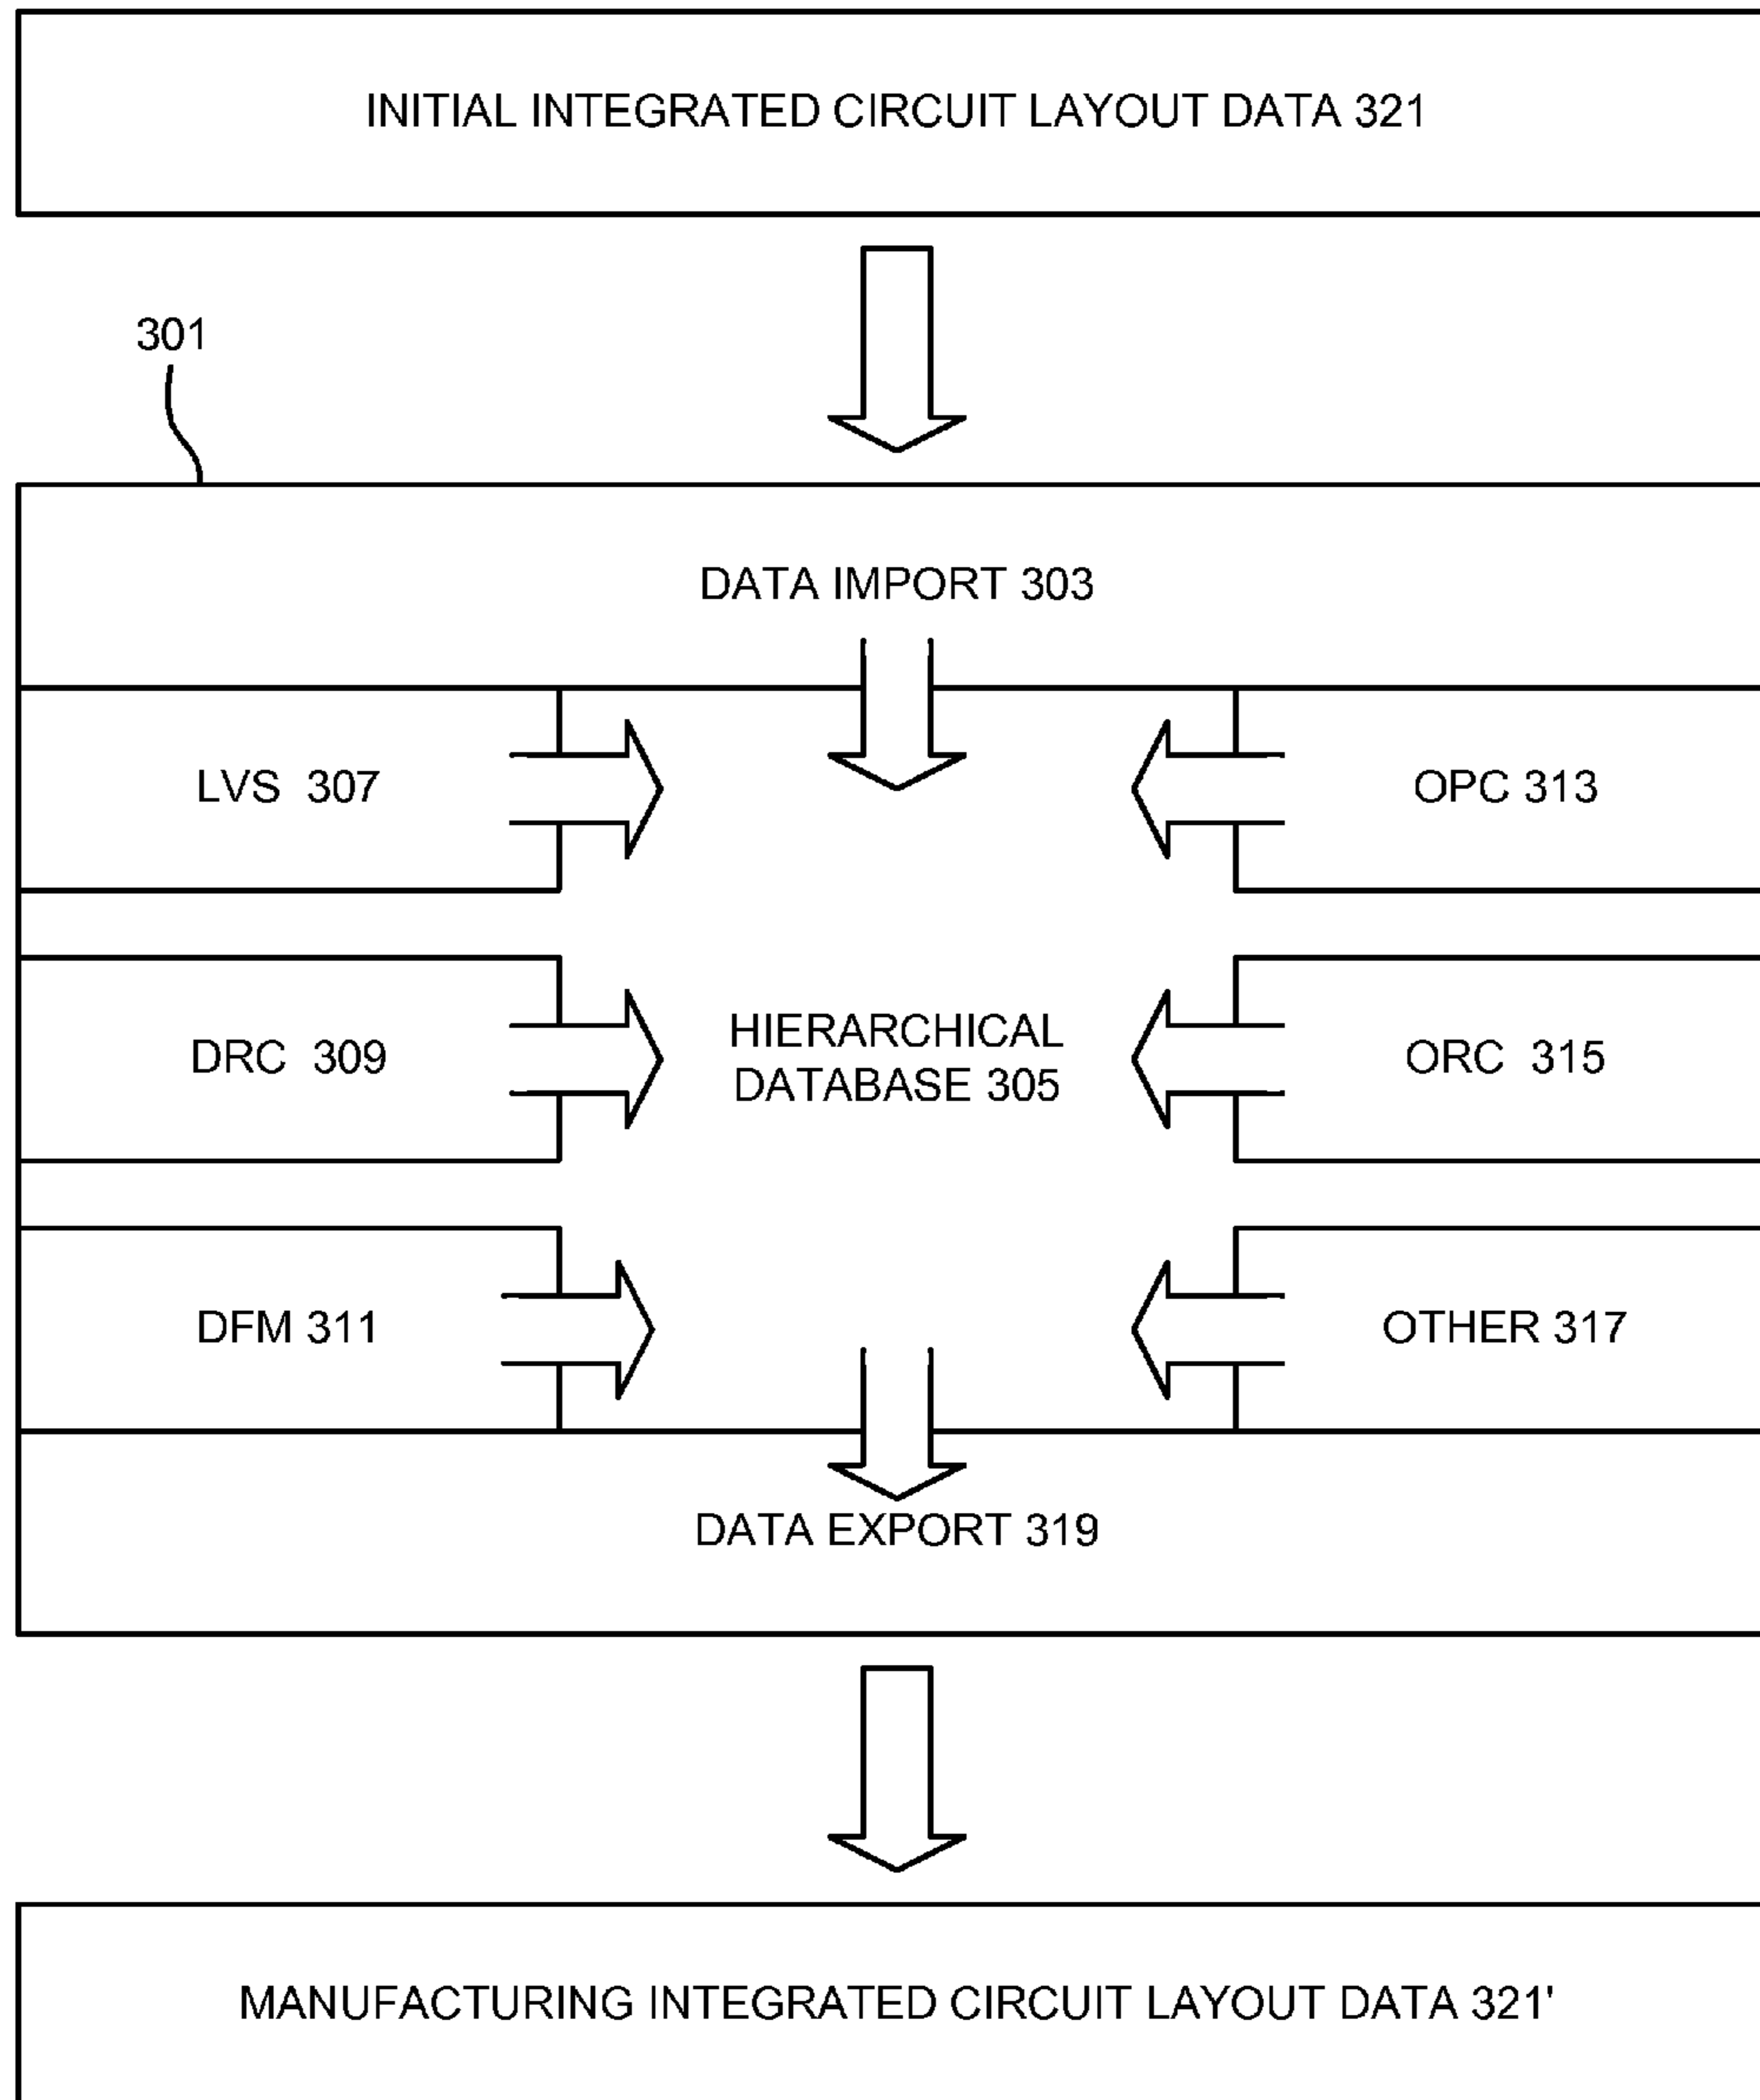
INITIAL INTEGRATED CIRCUIT LAYOUT DATA 321

301

DATA IMPORT 303

LVS 307

OPC 313

DRC 309

HIERARCHICAL DATABASE 305

ORC 315

DFM 311

OTHER 317

DATA EXPORT 319

MANUFACTURING INTEGRATED CIRCUIT LAYOUT DATA 321'